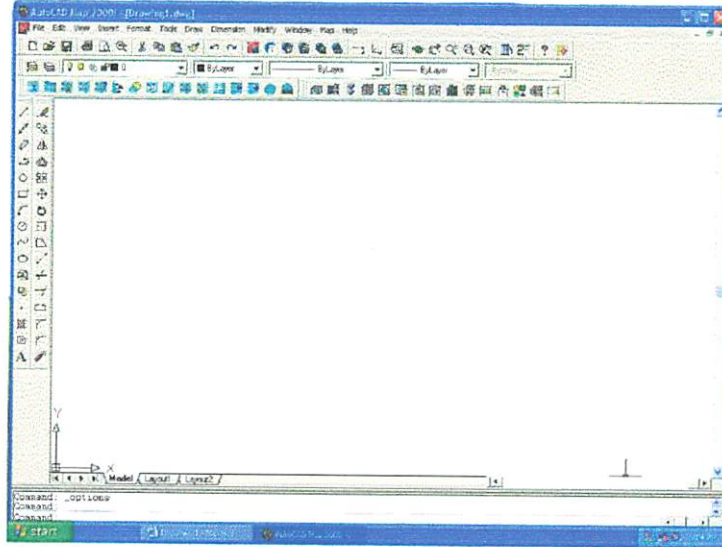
AutoCAD 2000 - [Drawing1.dwg]
File Edit View Insert Format Tools Draw Dimension Modify Window Plot Help
ByLayer
ByLayer
ByLayer
ByColor
Y
X
Model Layout1 Layout2
Command: _options
Command:
Command:
start